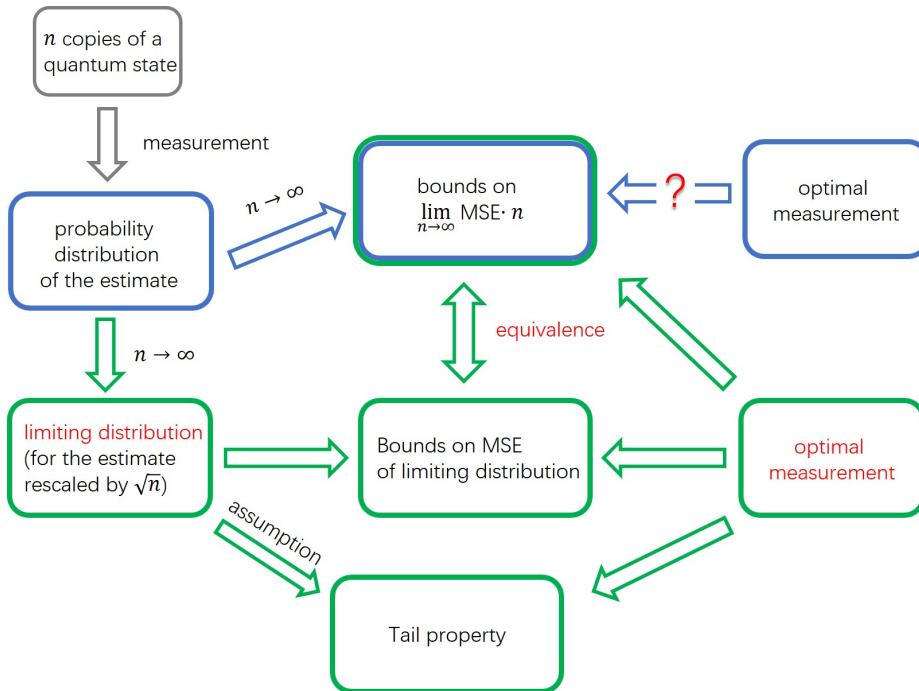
$n$ copies of a quantum state

measurement

probability distribution of the estimate

$n \to \infty$

bounds on $\lim_{n\to\infty}$ MSE$\cdot n$

?

optimal measurement

$n \to \infty$

equivalence

limiting distribution (for the estimate rescaled by $\sqrt{n}$)

Bounds on MSE of limiting distribution

optimal measurement

assumption

Tail property